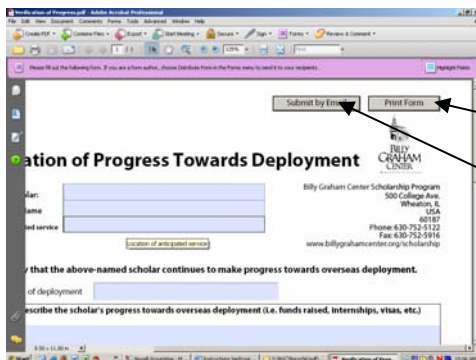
Verification of Progress.pdf - Adobe Acrobat Professional
File Edit View Document Comments Forms Tools Advanced Window Help
Create PDF · Combine Files · Export · Start Meeting · Secure · Sign · Forms · Review & Comment ·
1 / 1 125% · Find
Please fill out the following form. If you are a form author, choose Distribute Form in the Forms menu to send it to your recipients.
Highlight Fields

Submit by Email Print Form

ation of Progress Towards Deployment

BILLY GRAHAM CENTER

Billy Graham Center Scholarship Program
500 College Ave.
Wheaton, IL
USA
60187
Phone: 630-752-5122
Fax: 630-752-5916
www.billygrahamcenter.org/scholarship

olar:
name
ed service
location of anticipated service

y that the above-named scholar continues to make progress towards overseas deployment.

of deployment

escribe the scholar's progress towards overseas deployment (i.e. funds raised, internships, visas, etc.)

8.50 x 11.00 in

Start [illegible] Verification of Prog...